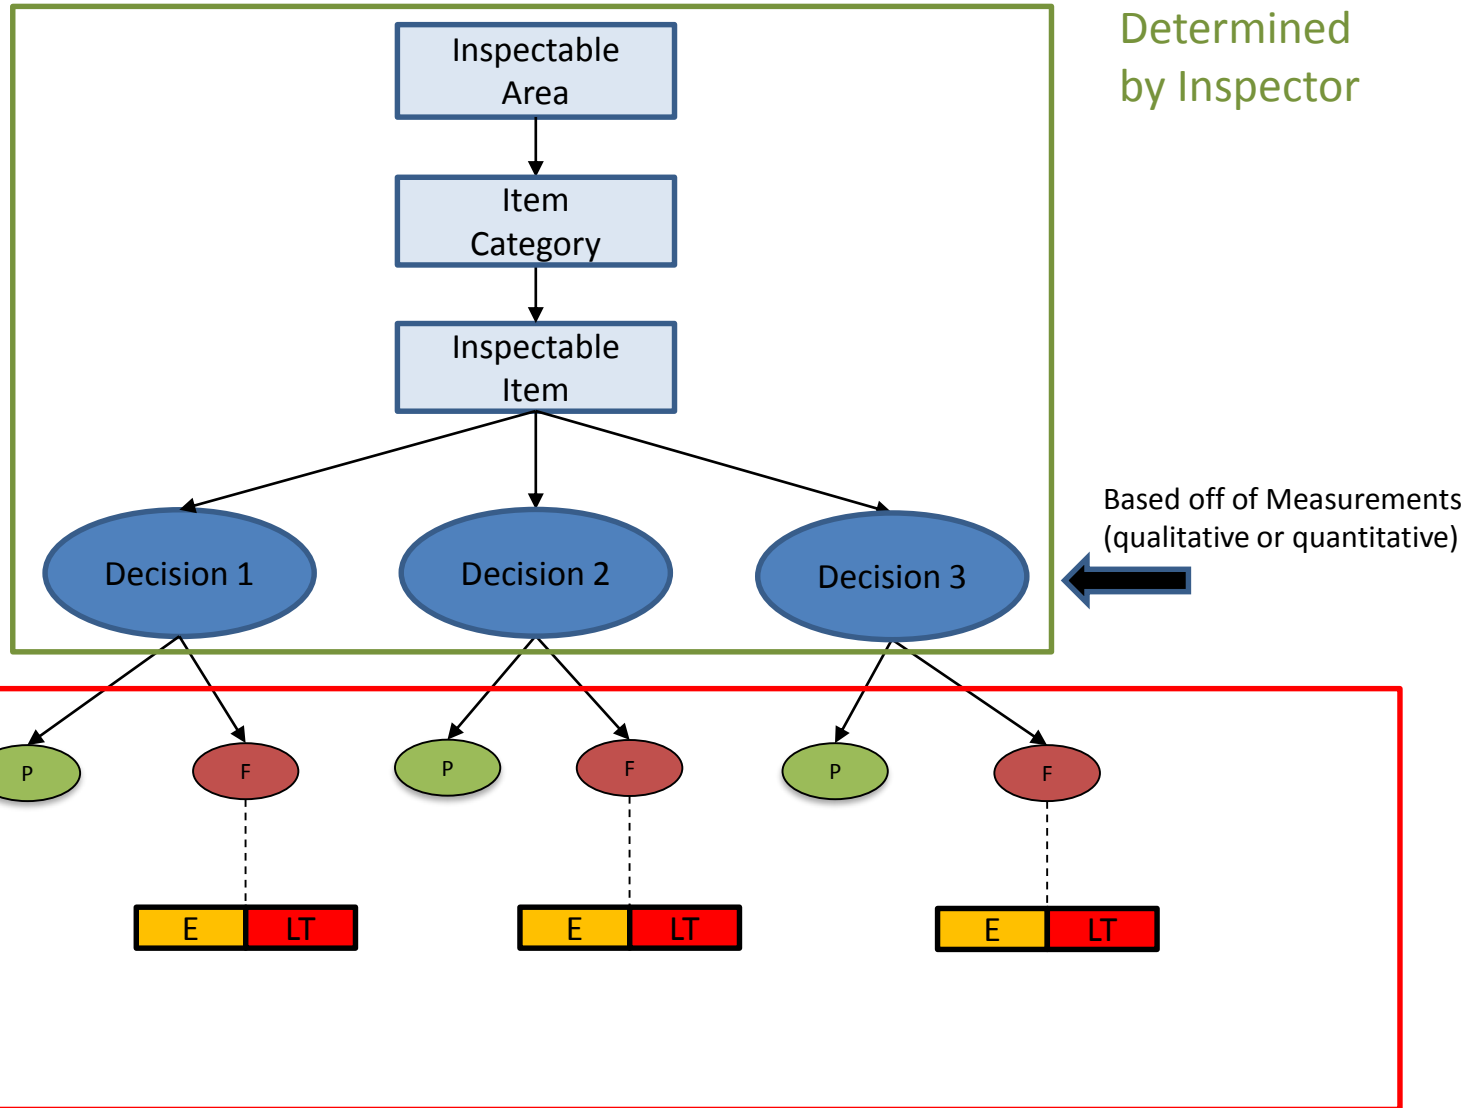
Determined by Inspector

Inspectable Area

Item Category

Inspectable Item

Decision 1

Decision 2

Decision 3

Based off of Measurements (qualitative or quantitative)

P

F

P

F

P

F

E

LT

E

LT

E

LT